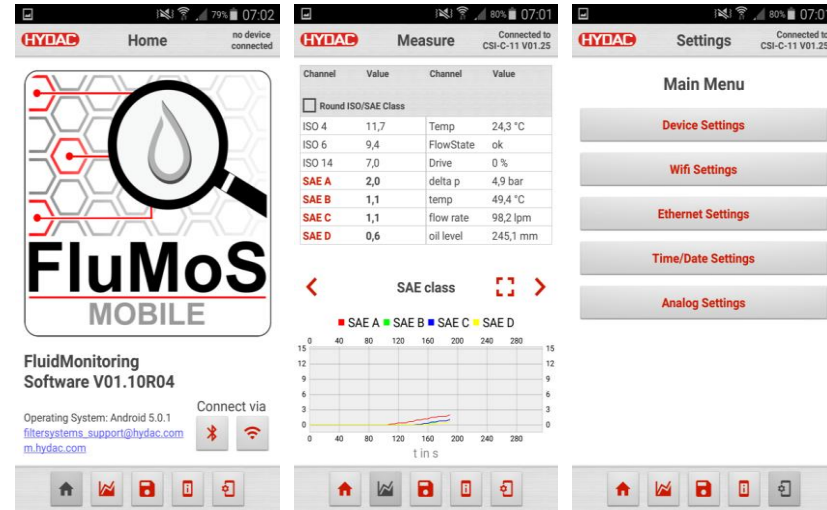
79% 07:02

HYDAC Home no device connected

FluMoS MOBILE

FluidMonitoring Software V01.10R04

Operating System: Android 5.0.1
filtersystems_support@hydac.com
m.hydac.com

Connect via

80% 07:01

HYDAC Measure Connected to CSI-C-11 V01.25

| Channel | Value | Channel | Value |
|---|---|---|---|
| Round ISO/SAE Class | | | |
| ISO 4 | 11,7 | Temp | 24,3 °C |
| ISO 6 | 9,4 | FlowState | ok |
| ISO 14 | 7,0 | Drive | 0 % |
| SAE A | 2,0 | delta p | 4,9 bar |
| SAE B | 1,1 | temp | 49,4 °C |
| SAE C | 1,1 | flow rate | 98,2 lpm |
| SAE D | 0,6 | oil level | 245,1 mm |

SAE class

SAE A SAE B SAE C SAE D

0 40 80 120 160 200 240 280
15 12 9 6 3 0
t in s

80% 07:01

HYDAC Settings Connected to CSI-C-11 V01.25

Main Menu

Device Settings

Wifi Settings

Ethernet Settings

Time/Date Settings

Analog Settings